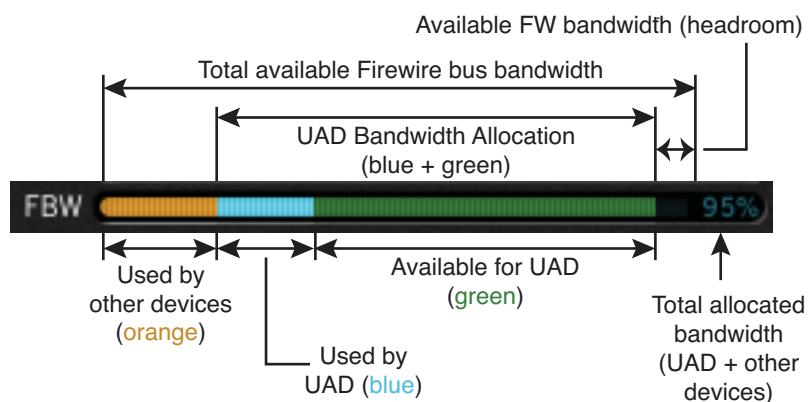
Available FW bandwidth (headroom)

Total available Firewire bus bandwidth

UAD Bandwidth Allocation (blue + green)

FBW

95%

Used by other devices (orange)

Available for UAD (green)

Total allocated bandwidth (UAD + other devices)

Used by UAD (blue)